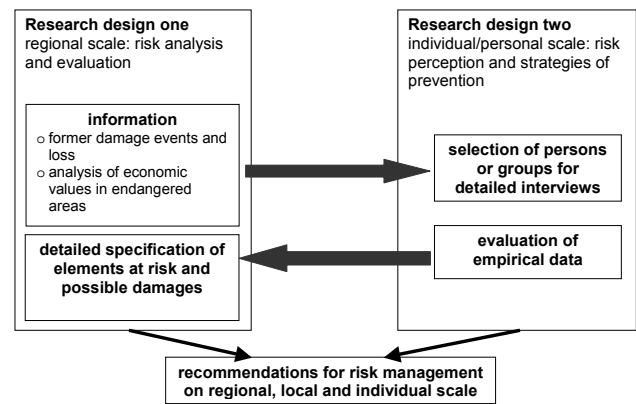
**Research design one**
regional scale: risk analysis and evaluation

**information**
o former damage events and loss
o analysis of economic values in endangered areas

**detailed specification of elements at risk and possible damages**

**Research design two**
individual/personal scale: risk perception and strategies of prevention

**selection of persons or groups for detailed interviews**

**evaluation of empirical data**

**recommendations for risk management on regional, local and individual scale**